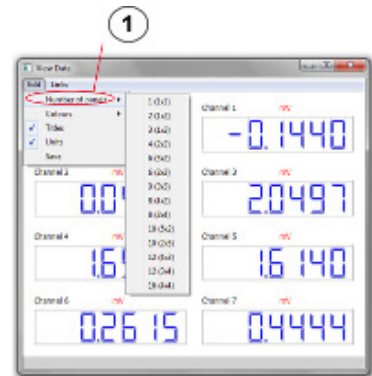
1

View Data

Edit Tools

Number of ranges

Colours

Titles

Units

Save

1 (1x1)
2 (1x2)
3 (1x3)
4 (2x2)
5 (2x3)
6 (2x3)
7 (2x4)
8 (2x4)
9 (3x3)
10 (3x4)
11 (3x4)
12 (3x4)
13 (4x4)

Channel 1 mV
-0.1440

Channel 2 mV
0.0

Channel 3 mV
2.0497

Channel 4 mV
1.6

Channel 5 mV
1.6140

Channel 6 mV
0.2615

Channel 7 mV
0.4444